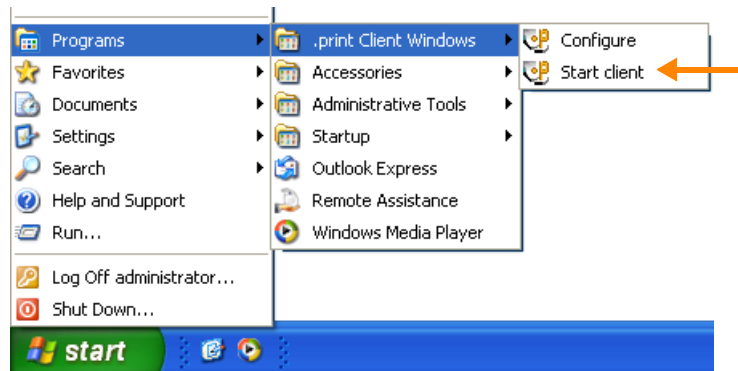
Programs
Favorites
Documents
Settings
Search
Help and Support
Run...
Log Off administrator...
Shut Down...

.print Client Windows
Accessories
Administrative Tools
Startup
Outlook Express
Remote Assistance
Windows Media Player

Configure
Start client

start